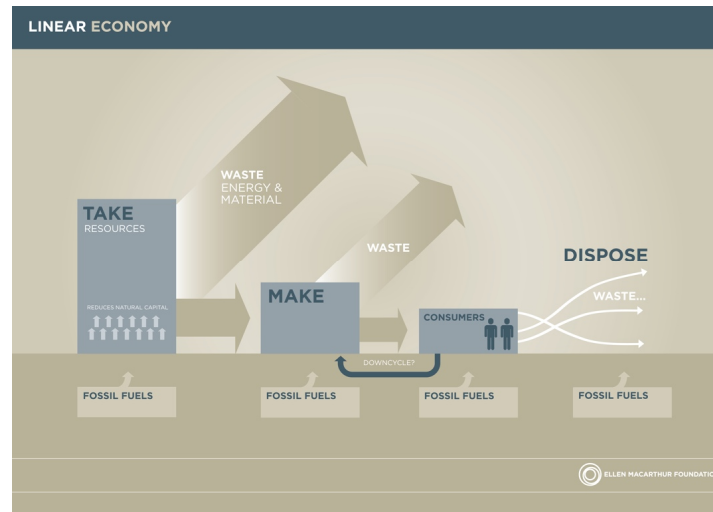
LINEAR ECONOMY

WASTE
ENERGY &
MATERIAL

TAKE
RESOURCES

REDUCES NATURAL CAPITAL

WASTE

MAKE

CONSUMERS

DOWNCYCLE?

DISPOSE

WASTE...

FOSSIL FUELS

FOSSIL FUELS

FOSSIL FUELS

FOSSIL FUELS

ELLEN MACARTHUR FOUNDATI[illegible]